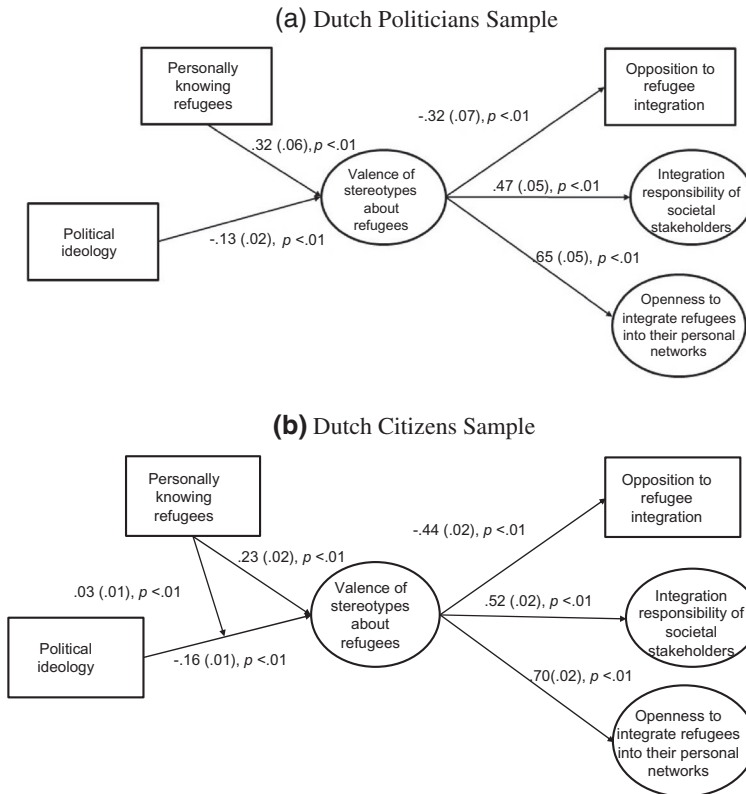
(a) Dutch Politicians Sample

Personally knowing refugees

.32 (.06), $p$ <.01

Political ideology

-.13 (.02), $p$ <.01

Valence of stereotypes about refugees

-.32 (.07), $p$ <.01

Opposition to refugee integration

.47 (.05), $p$ <.01

Integration responsibility of societal stakeholders

.65 (.05), $p$ <.01

Openness to integrate refugees into their personal networks

(b) Dutch Citizens Sample

Personally knowing refugees

.23 (.02), $p$ <.01

.03 (.01), $p$ <.01

Political ideology

-.16 (.01), $p$ <.01

Valence of stereotypes about refugees

-.44 (.02), $p$ <.01

Opposition to refugee integration

.52 (.02), $p$ <.01

Integration responsibility of societal stakeholders

70(.02), $p$ <.01

Openness to integrate refugees into their personal networks